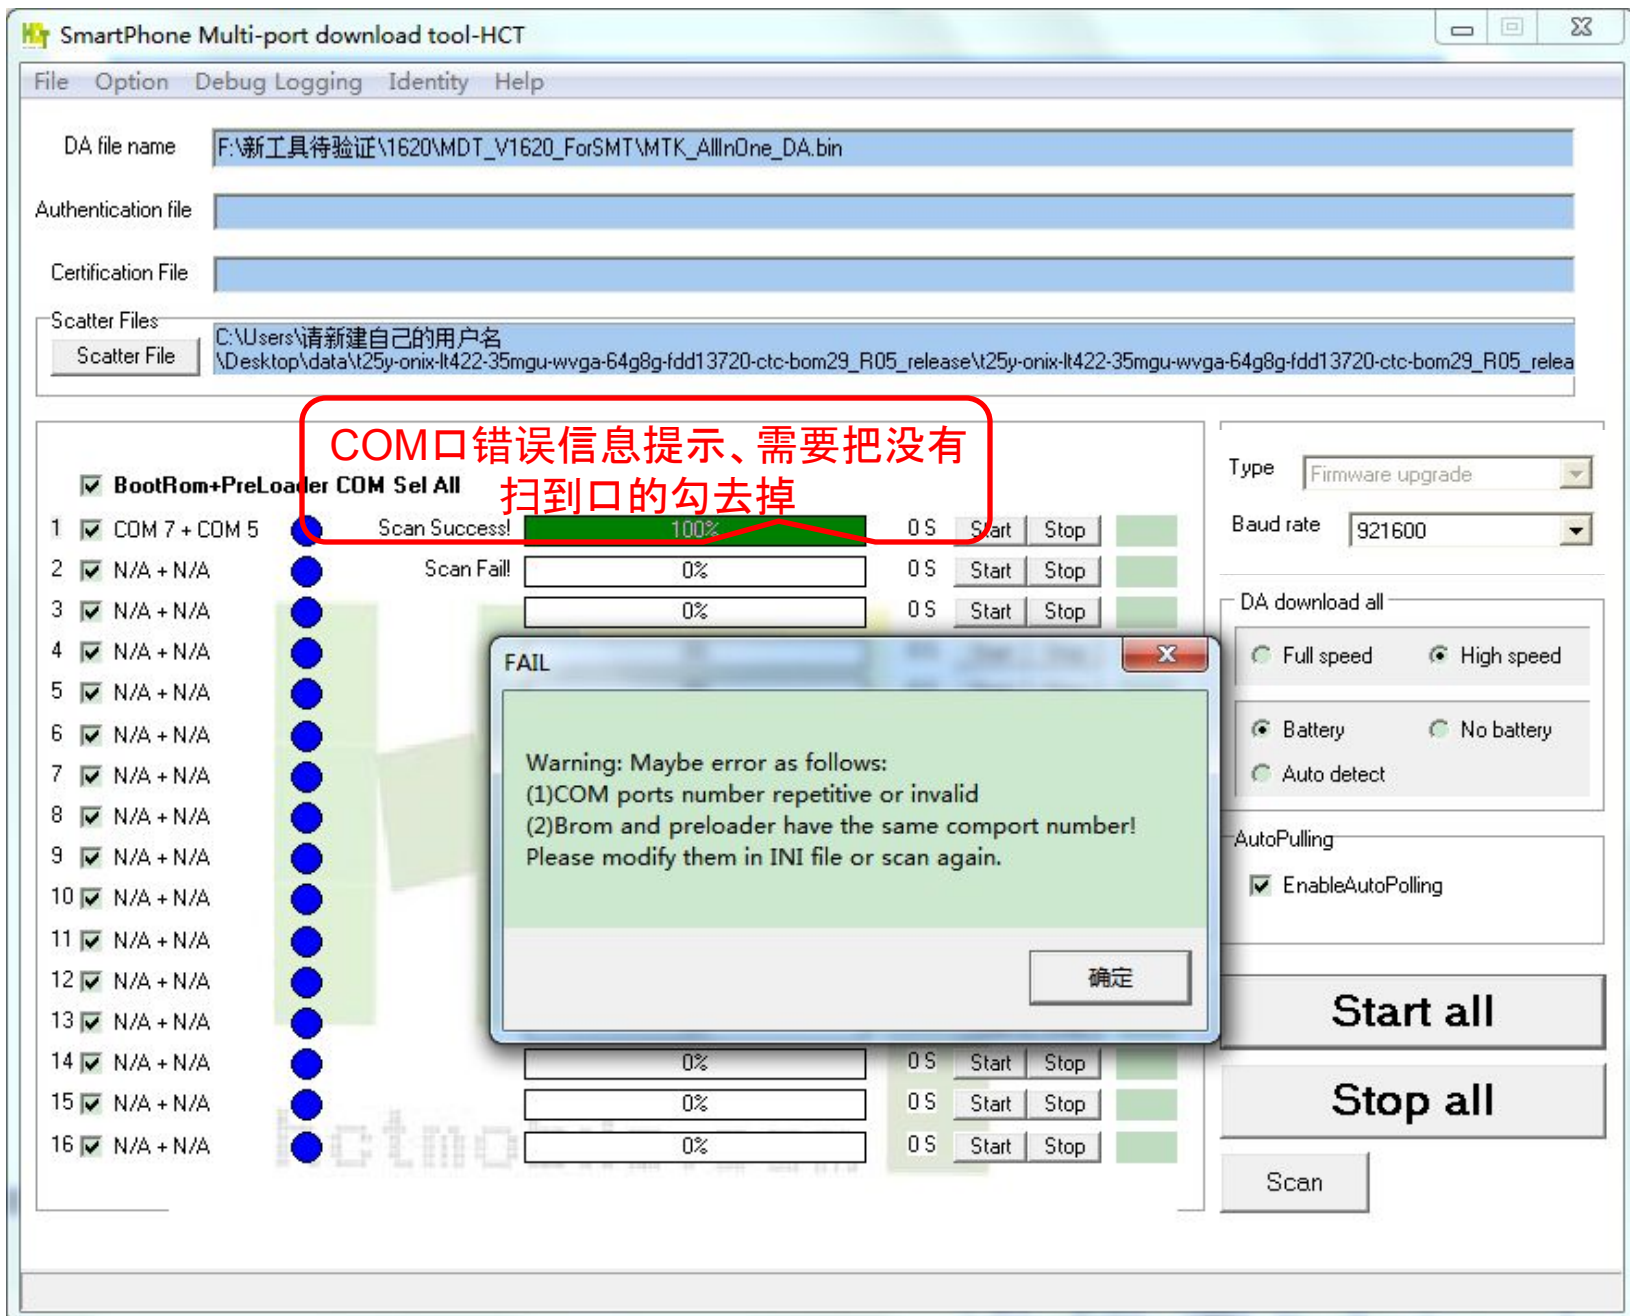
SmartPhone Multi-port download tool-HCT

File Option Debug Logging Identity Help

DA file name F:\新工具待验证\1620\MDT_V1620_ForSMT\MTK_AllInOne_DA.bin

Authentication file

Certification File

Scatter Files

Scatter File C:\Users\请新建自己的用户名\Desktop\data\t25y-onix-lt422-35mgu-wvga-64g8g-fdd13720-ctc-bom29_R05_release\t25y-onix-lt422-35mgu-wvga-64g8g-fdd13720-ctc-bom29_R05_relea

COM口错误信息提示、需要把没有扫到口的勾去掉

BootRom+PreLoader COM Sel All

| | | | | | | |
|---|---|---|---|---|---|---|
| 1 | COM 7 + COM 5 | Scan Success! | 100% | 0 S | Start | Stop |
| 2 | N/A + N/A | Scan Fail! | 0% | 0 S | Start | Stop |
| 3 | N/A + N/A | | 0% | 0 S | Start | Stop |
| 4 | N/A + N/A | | | | | |
| 5 | N/A + N/A | | | | | |
| 6 | N/A + N/A | | | | | |
| 7 | N/A + N/A | | | | | |
| 8 | N/A + N/A | | | | | |
| 9 | N/A + N/A | | | | | |
| 10 | N/A + N/A | | | | | |
| 11 | N/A + N/A | | | | | |
| 12 | N/A + N/A | | | | | |
| 13 | N/A + N/A | | | | | |
| 14 | N/A + N/A | | 0% | 0 S | Start | Stop |
| 15 | N/A + N/A | | 0% | 0 S | Start | Stop |
| 16 | N/A + N/A | | 0% | 0 S | Start | Stop |

FAIL

Warning: Maybe error as follows:
(1)COM ports number repetitive or invalid
(2)Brom and preloader have the same comport number!
Please modify them in INI file or scan again.

确定

Type Firmware upgrade

Baud rate 921600

DA download all

Full speed High speed

Battery No battery

Auto detect

AutoPulling

EnableAutoPolling

Start all

Stop all

Scan